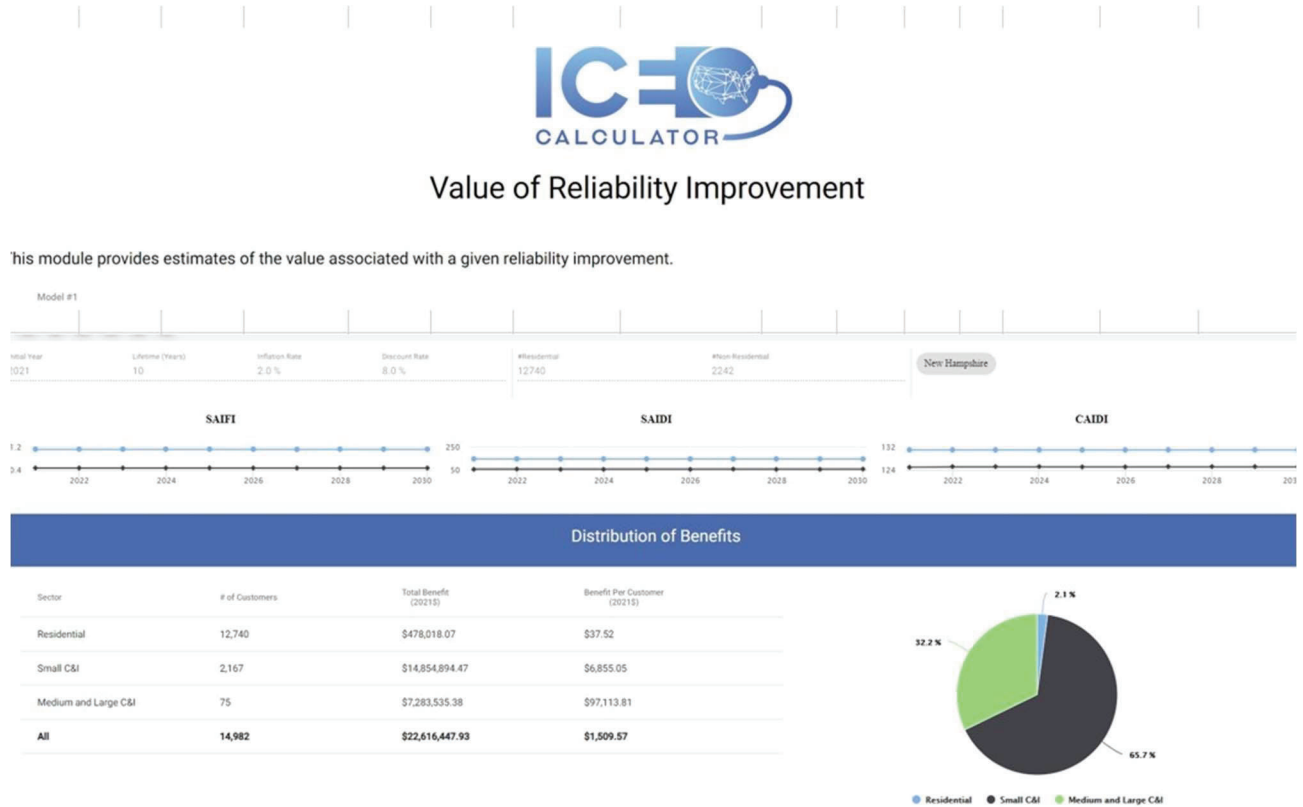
ICE
CALCULATOR

Value of Reliability Improvement

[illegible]his module provides estimates of the value associated with a given reliability improvement.

Model #1

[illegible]tial Year
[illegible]021

Lifetime (Years)
10

Inflation Rate
2.0 %

Discount Rate
8.0 %

#Residential
12740

#Non-Residential
2242

New Hampshire

SAIFI

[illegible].2
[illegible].4
2022 2024 2026 2028 2030

SAIDI

250
50
2022 2024 2026 2028 2030

CAIDI

132
124
2022 2024 2026 2028 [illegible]

Distribution of Benefits

| Sector | # of Customers | Total Benefit (2021$) | Benefit Per Customer (2021$) |
|---|---|---|---|
| Residential | 12,740 | $478,018.07 | $37.52 |
| Small C&I | 2,167 | $14,854,894.47 | $6,855.05 |
| Medium and Large C&I | 75 | $7,283,535.38 | $97,113.81 |
| All | 14,982 | $22,616,447.93 | $1,509.57 |

2.1 %
32.2 %
65.7 %

Residential Small C&I Medium and Large C&I